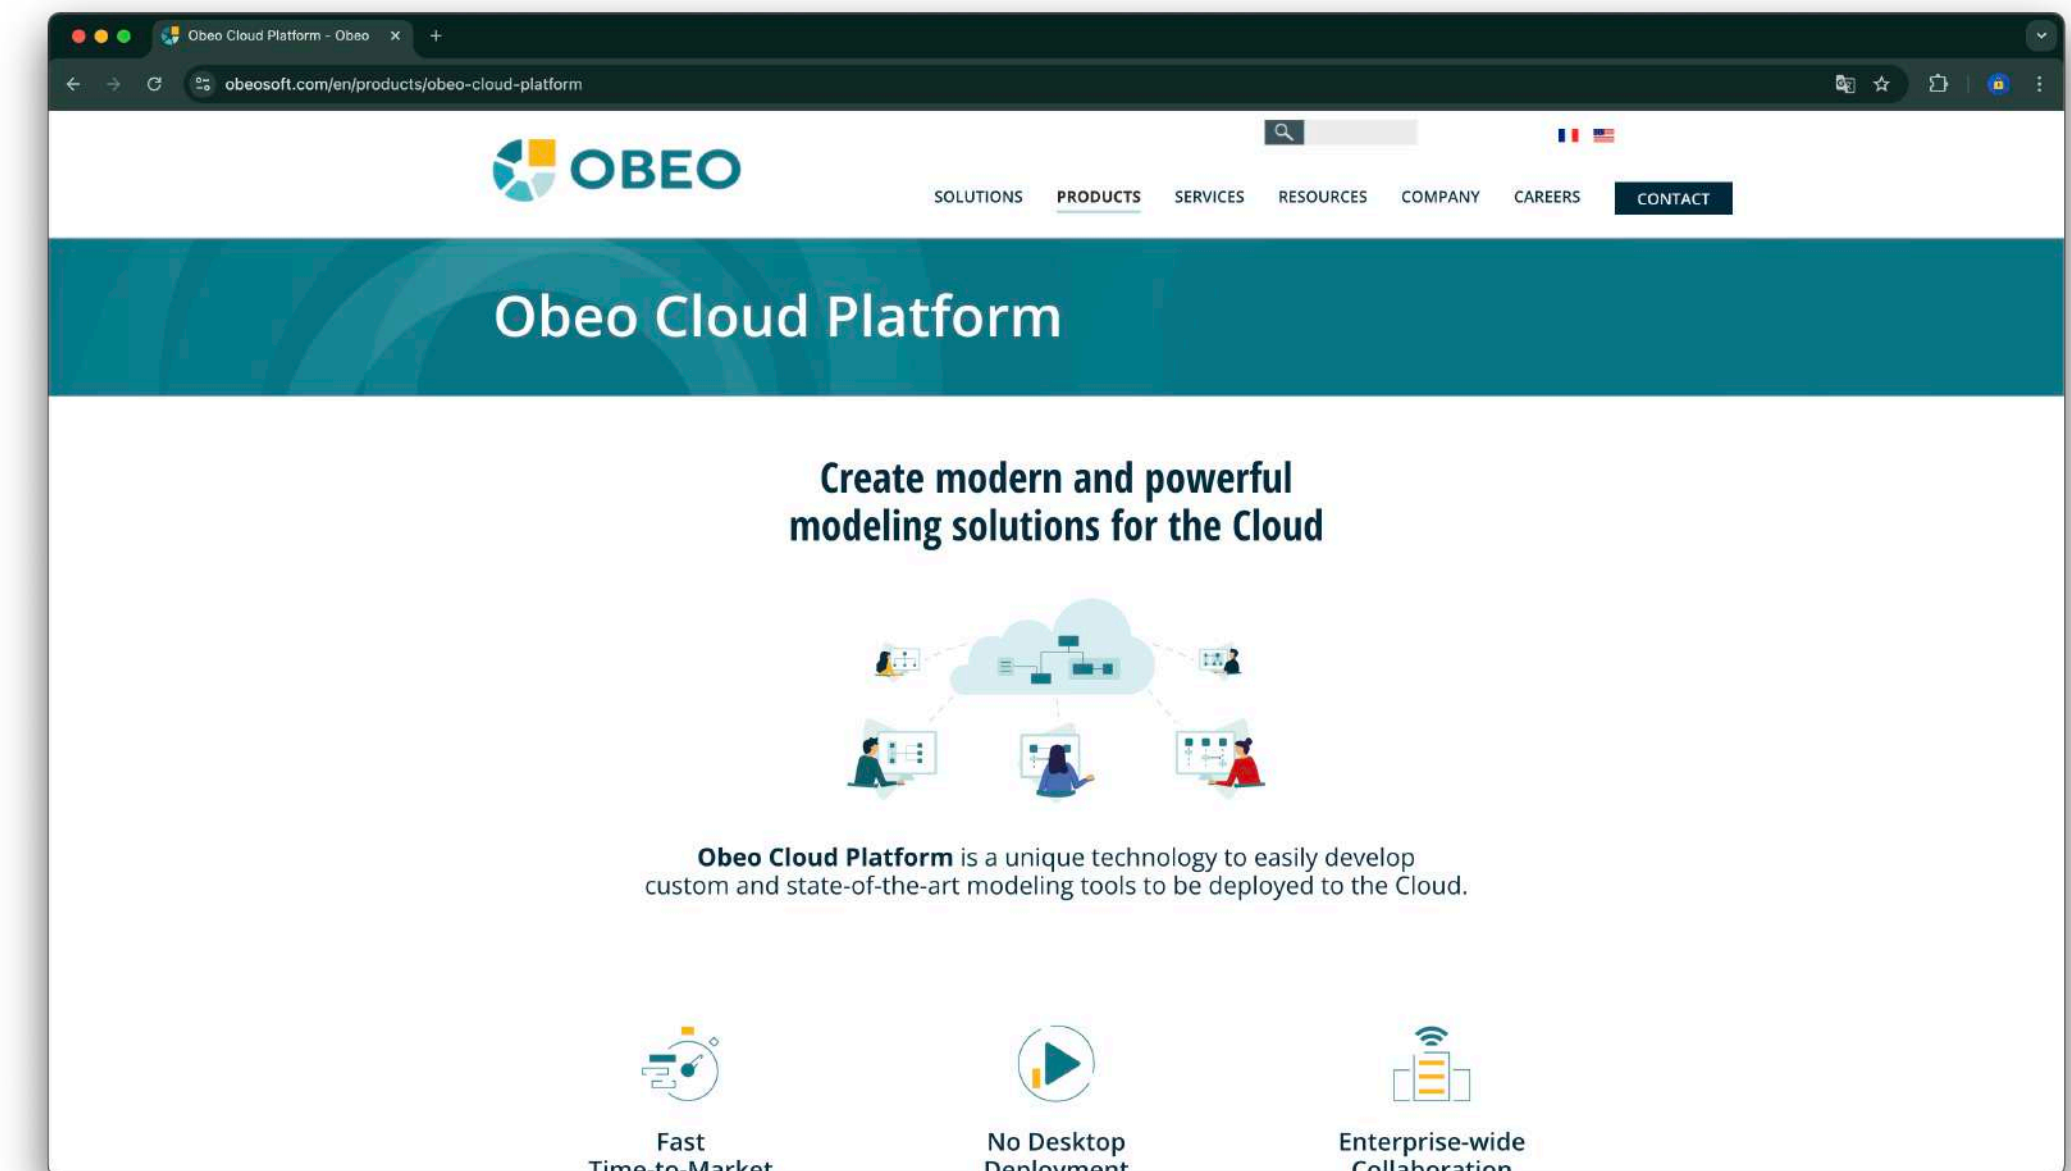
Obeo Cloud Platform - Obeo

obeosoft.com/en/products/obeo-cloud-platform

OBEO

SOLUTIONS PRODUCTS SERVICES RESOURCES COMPANY CAREERS CONTACT

Obeo Cloud Platform

Create modern and powerful modeling solutions for the Cloud

**Obeo Cloud Platform** is a unique technology to easily develop custom and state-of-the-art modeling tools to be deployed to the Cloud.

Fast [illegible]

No Desktop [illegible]

Enterprise-wide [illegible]